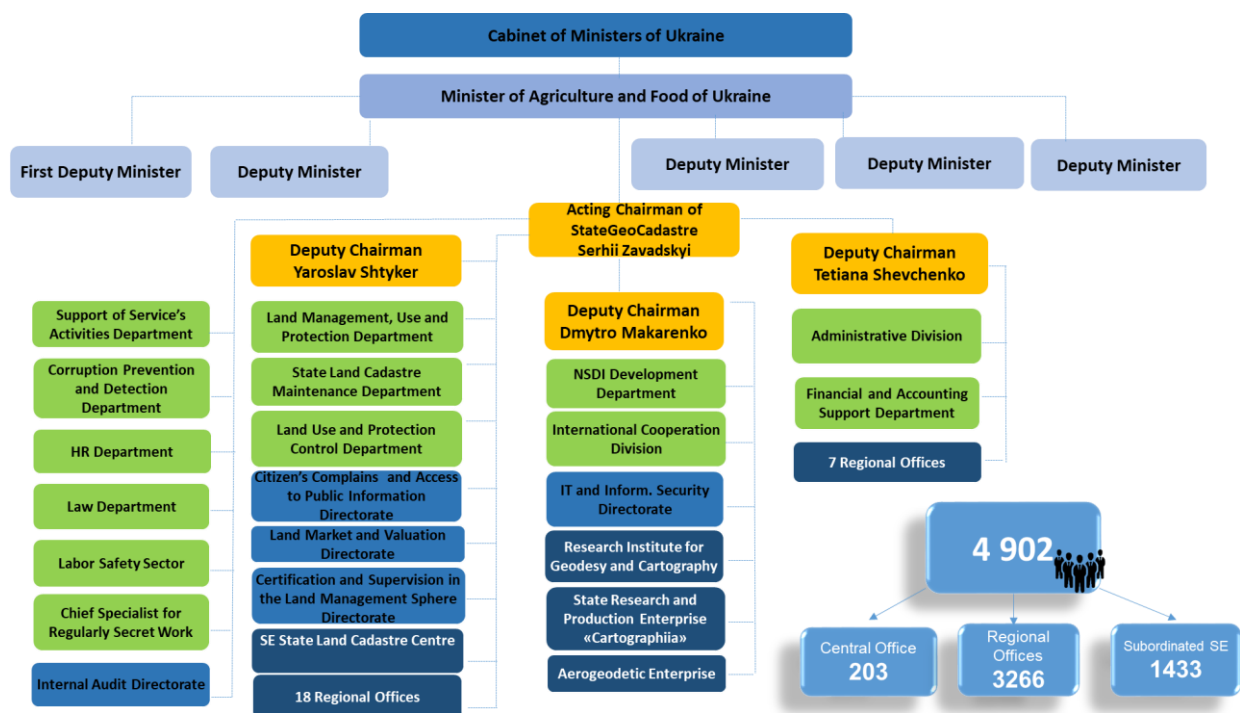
Cabinet of Ministers of Ukraine

Minister of Agriculture and Food of Ukraine

First Deputy Minister

Deputy Minister

Deputy Minister

Deputy Minister

Deputy Minister

Acting Chairman of StateGeoCadastre Serhii Zavadskyi

Support of Service's Activities Department

Corruption Prevention and Detection Department

HR Department

Law Department

Labor Safety Sector

Chief Specialist for Regularly Secret Work

Internal Audit Directorate

Deputy Chairman Yaroslav Shtyker

Land Management, Use and Protection Department

State Land Cadastre Maintenance Department

Land Use and Protection Control Department

Citizen's Complains and Access to Public Information Directorate

Land Market and Valuation Directorate

Certification and Supervision in the Land Management Sphere Directorate

SE State Land Cadastre Centre

18 Regional Offices

Deputy Chairman Dmytro Makarenko

NSDI Development Department

International Cooperation Division

IT and Inform. Security Directorate

Research Institute for Geodesy and Cartography

State Research and Production Enterprise «Cartographiia»

Aerogeodetic Enterprise

Deputy Chairman Tetiana Shevchenko

Administrative Division

Financial and Accounting Support Department

7 Regional Offices

4 902

Central Office 203

Regional Offices 3266

Subordinated SE 1433